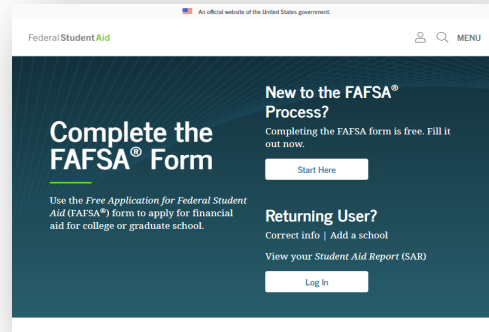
An official website of the United States government.

Federal Student Aid

MENU

Complete the FAFSA® Form

Use the *Free Application for Federal Student Aid* (FAFSA®) form to apply for financial aid for college or graduate school.

New to the FAFSA® Process?

Completing the FAFSA form is free. Fill it out now.

Start Here

Returning User?

Correct info | Add a school

View your *Student Aid Report* (SAR)

Log In